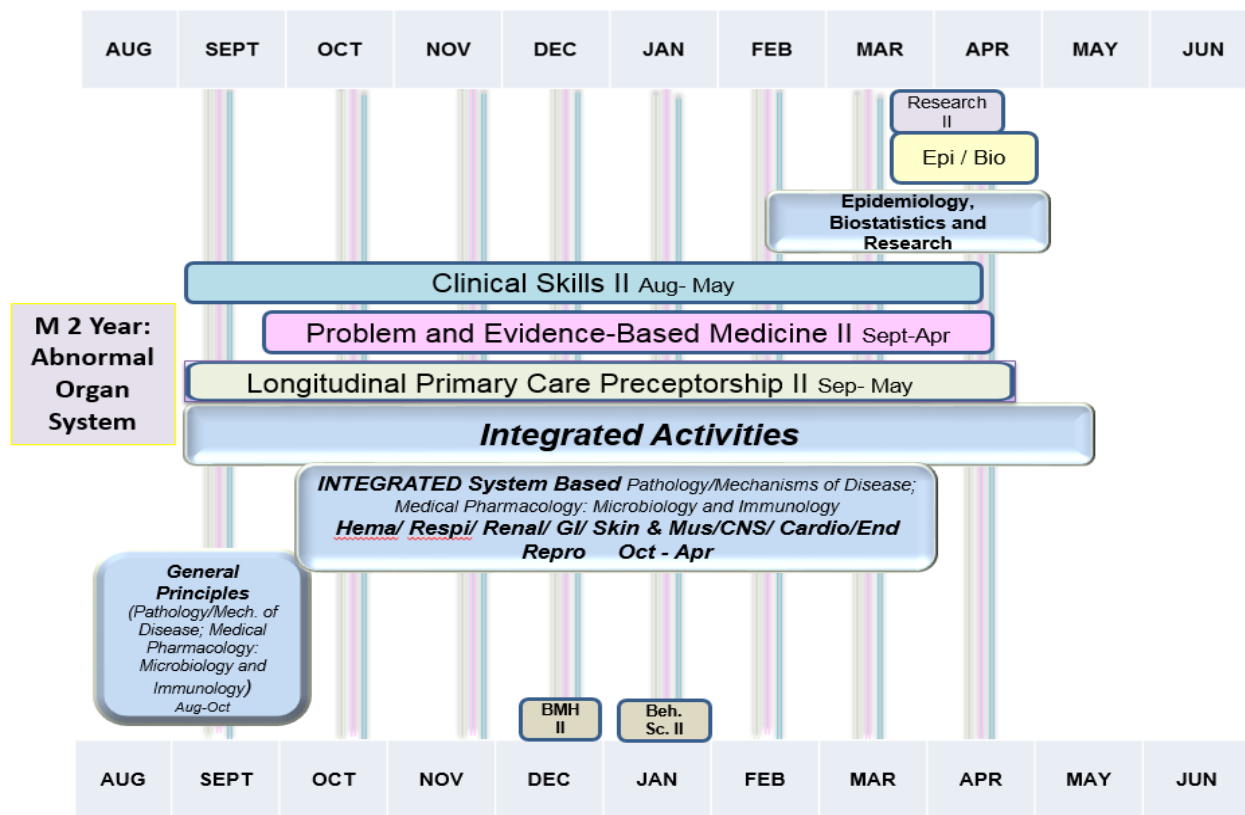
| AUG | SEPT | OCT | NOV | DEC | JAN | FEB | MAR | APR | MAY | JUN |
|---|---|---|---|---|---|---|---|---|---|---|

Research II

Epi / Bio

Epidemiology, Biostatistics and Research

Clinical Skills II Aug- May

M 2 Year: Abnormal Organ System

Problem and Evidence-Based Medicine II Sept-Apr

Longitudinal Primary Care Preceptorship II Sep- May

Integrated Activities

INTEGRATED System Based Pathology/Mechanisms of Disease; Medical Pharmacology: Microbiology and Immunology
Hema/ Respi/ Renal/ GI/ Skin & Mus/CNS/ Cardio/End Repro Oct - Apr

General Principles (Pathology/Mech. of Disease; Medical Pharmacology: Microbiology and Immunology) Aug-Oct

BMH II

Beh. Sc. II

| AUG | SEPT | OCT | NOV | DEC | JAN | FEB | MAR | APR | MAY | JUN |
|---|---|---|---|---|---|---|---|---|---|---|